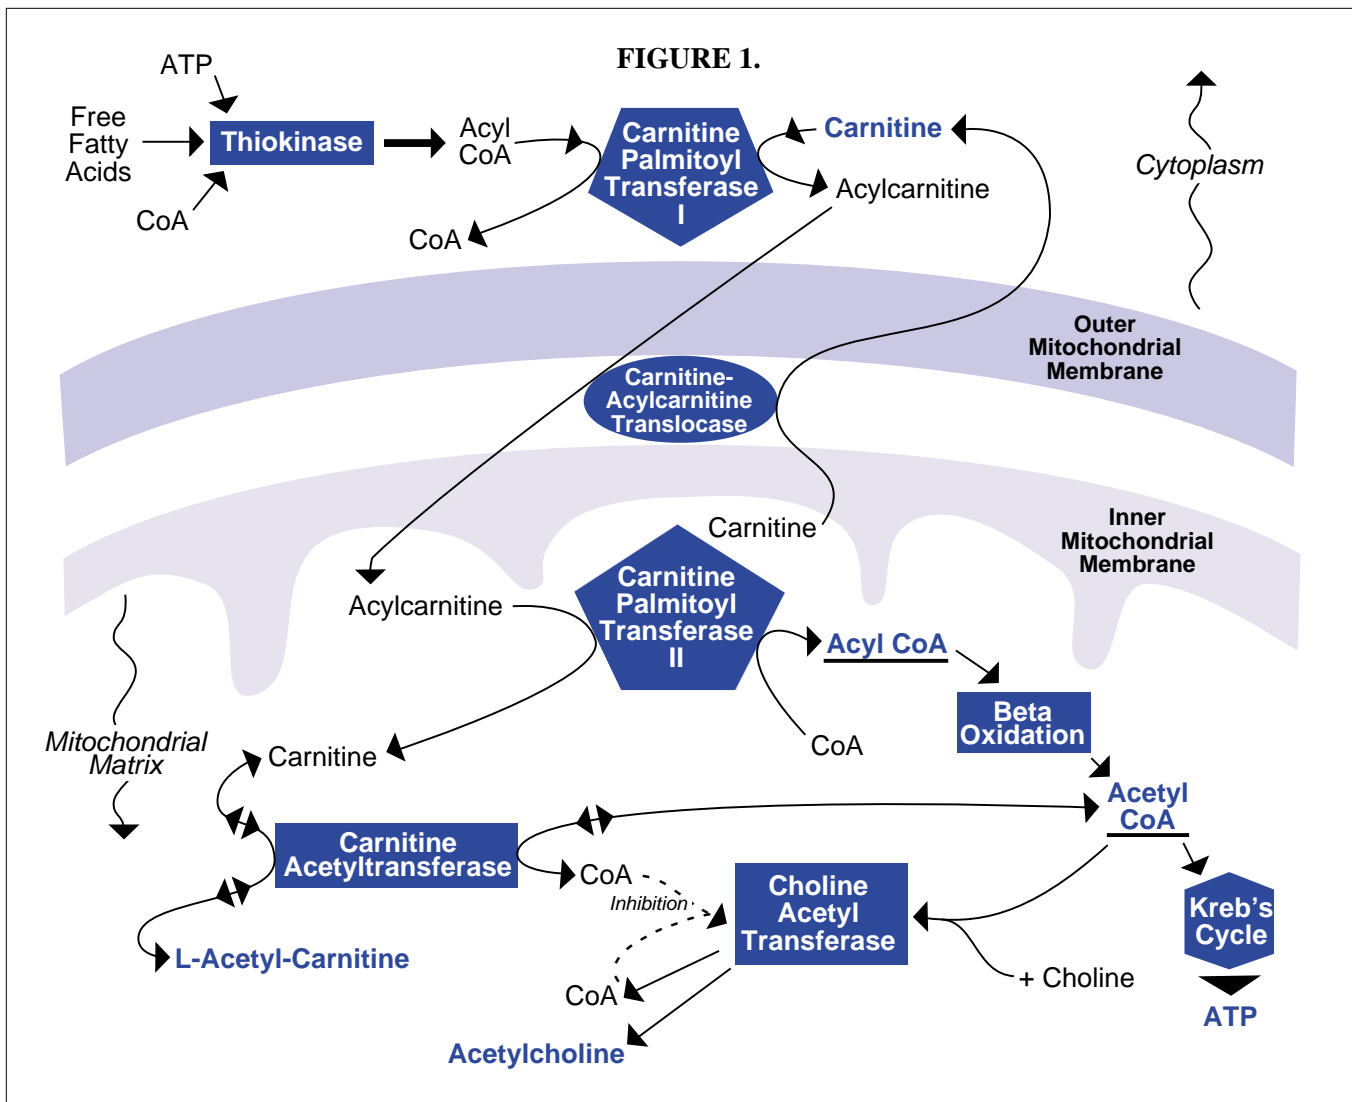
FIGURE 1.

ATP

Free Fatty Acids

Thiokinase

CoA

Acyl CoA

CoA

Carnitine Palmitoyl Transferase I

Carnitine

Acylcarnitine

Cytoplasm

Outer Mitochondrial Membrane

Carnitine-Acylcarnitine Translocase

Inner Mitochondrial Membrane

Carnitine

Carnitine Palmitoyl Transferase II

Acylcarnitine

Acyl CoA

CoA

Beta Oxidation

Mitochondrial Matrix

Carnitine

Acetyl CoA

Carnitine Acetyltransferase

CoA

Inhibition

Choline Acetyl Transferase

Kreb's Cycle

L-Acetyl-Carnitine

+ Choline

CoA

ATP

Acetylcholine